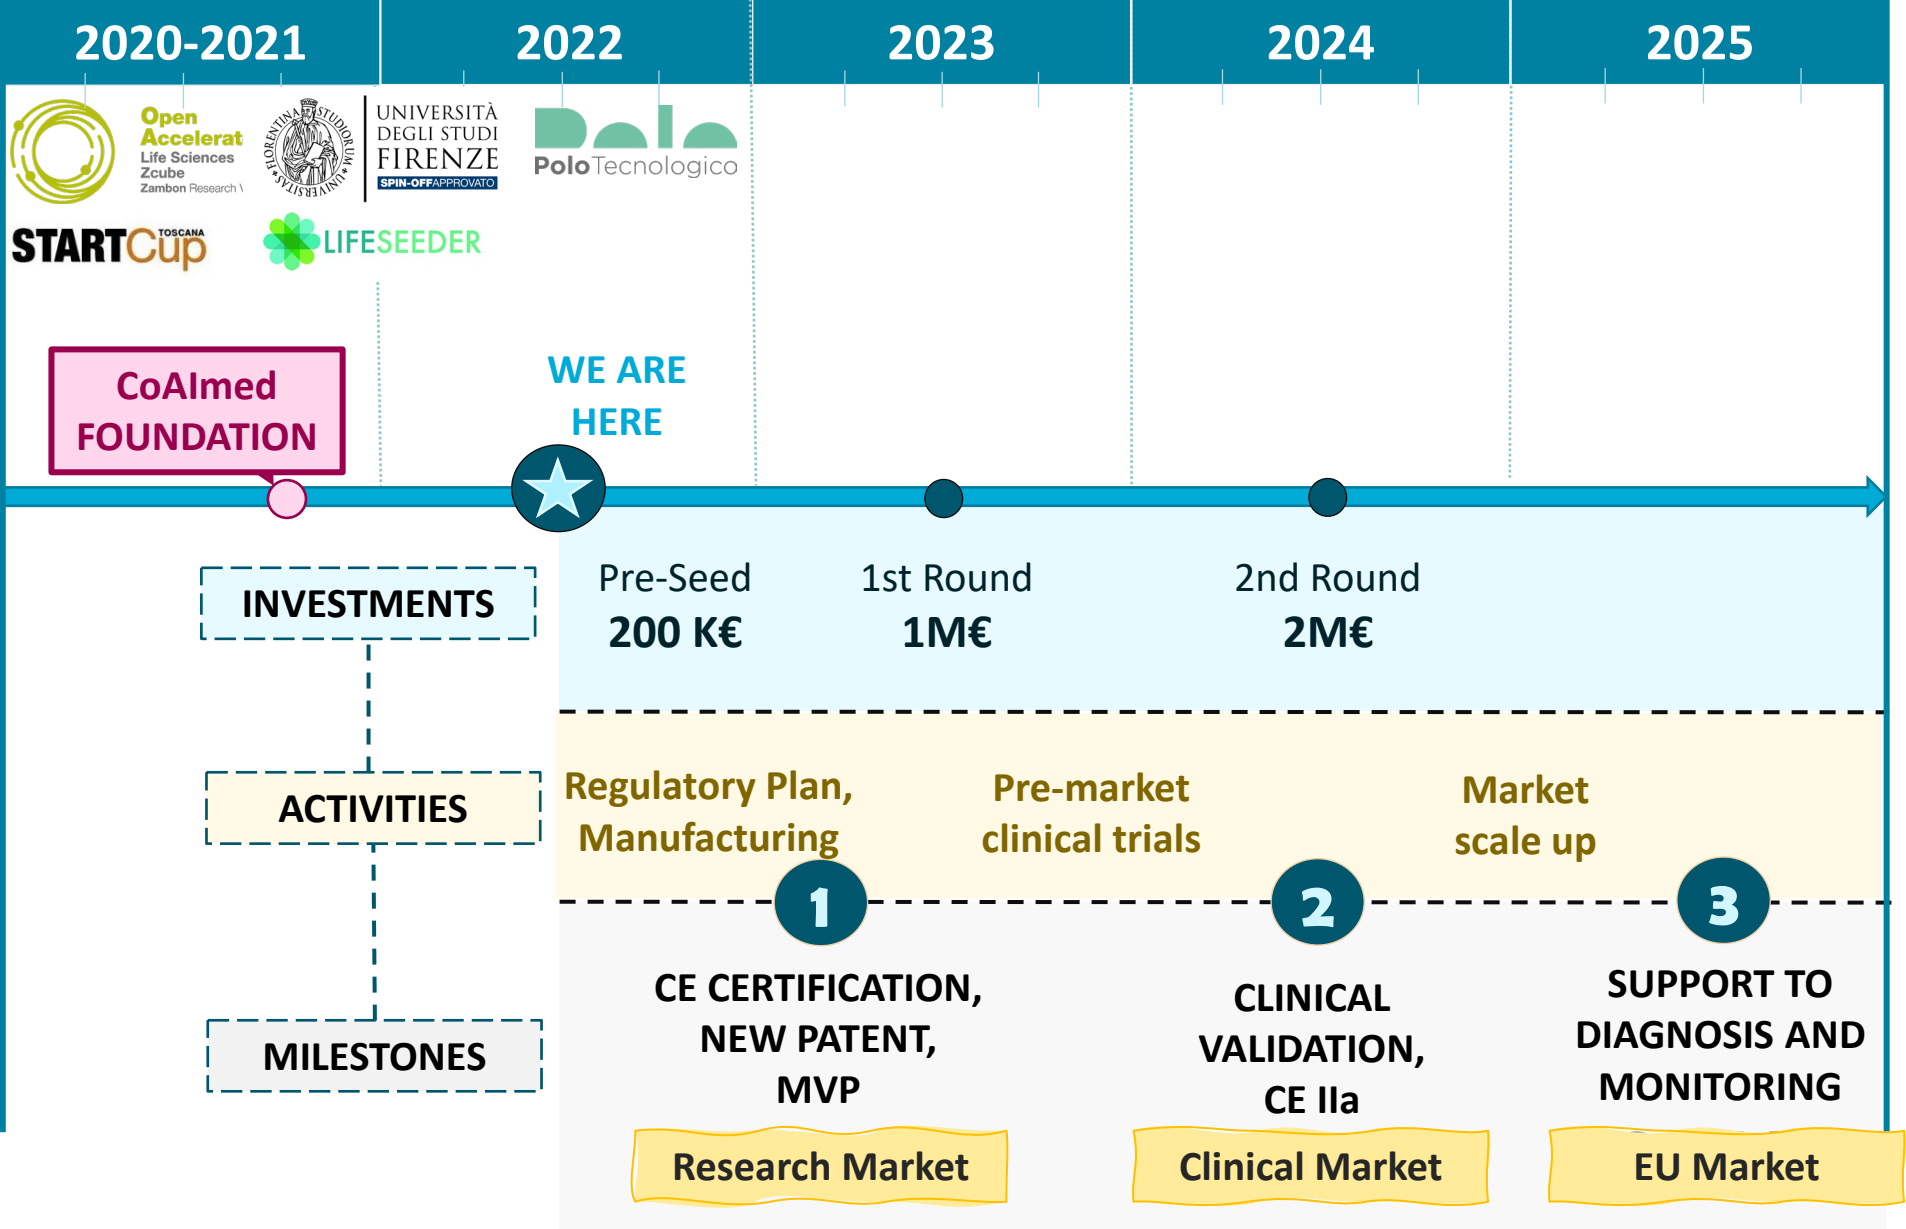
2020-2021 | 2022 | 2023 | 2024 | 2025

Open Accelerat Life Sciences Zcube Zambon Research

UNIVERSITÀ DEGLI STUDI FIRENZE SPIN-OFF APPROVATO

Polo Tecnologico

START Cup TOSCANA

LIFESEEDER

CoAImed FOUNDATION

WE ARE HERE

INVESTMENTS

Pre-Seed 200 K€

1st Round 1M€

2nd Round 2M€

ACTIVITIES

Regulatory Plan, Manufacturing

Pre-market clinical trials

Market scale up

MILESTONES

1

CE CERTIFICATION, NEW PATENT, MVP

Research Market

2

CLINICAL VALIDATION, CE IIa

Clinical Market

3

SUPPORT TO DIAGNOSIS AND MONITORING

EU Market